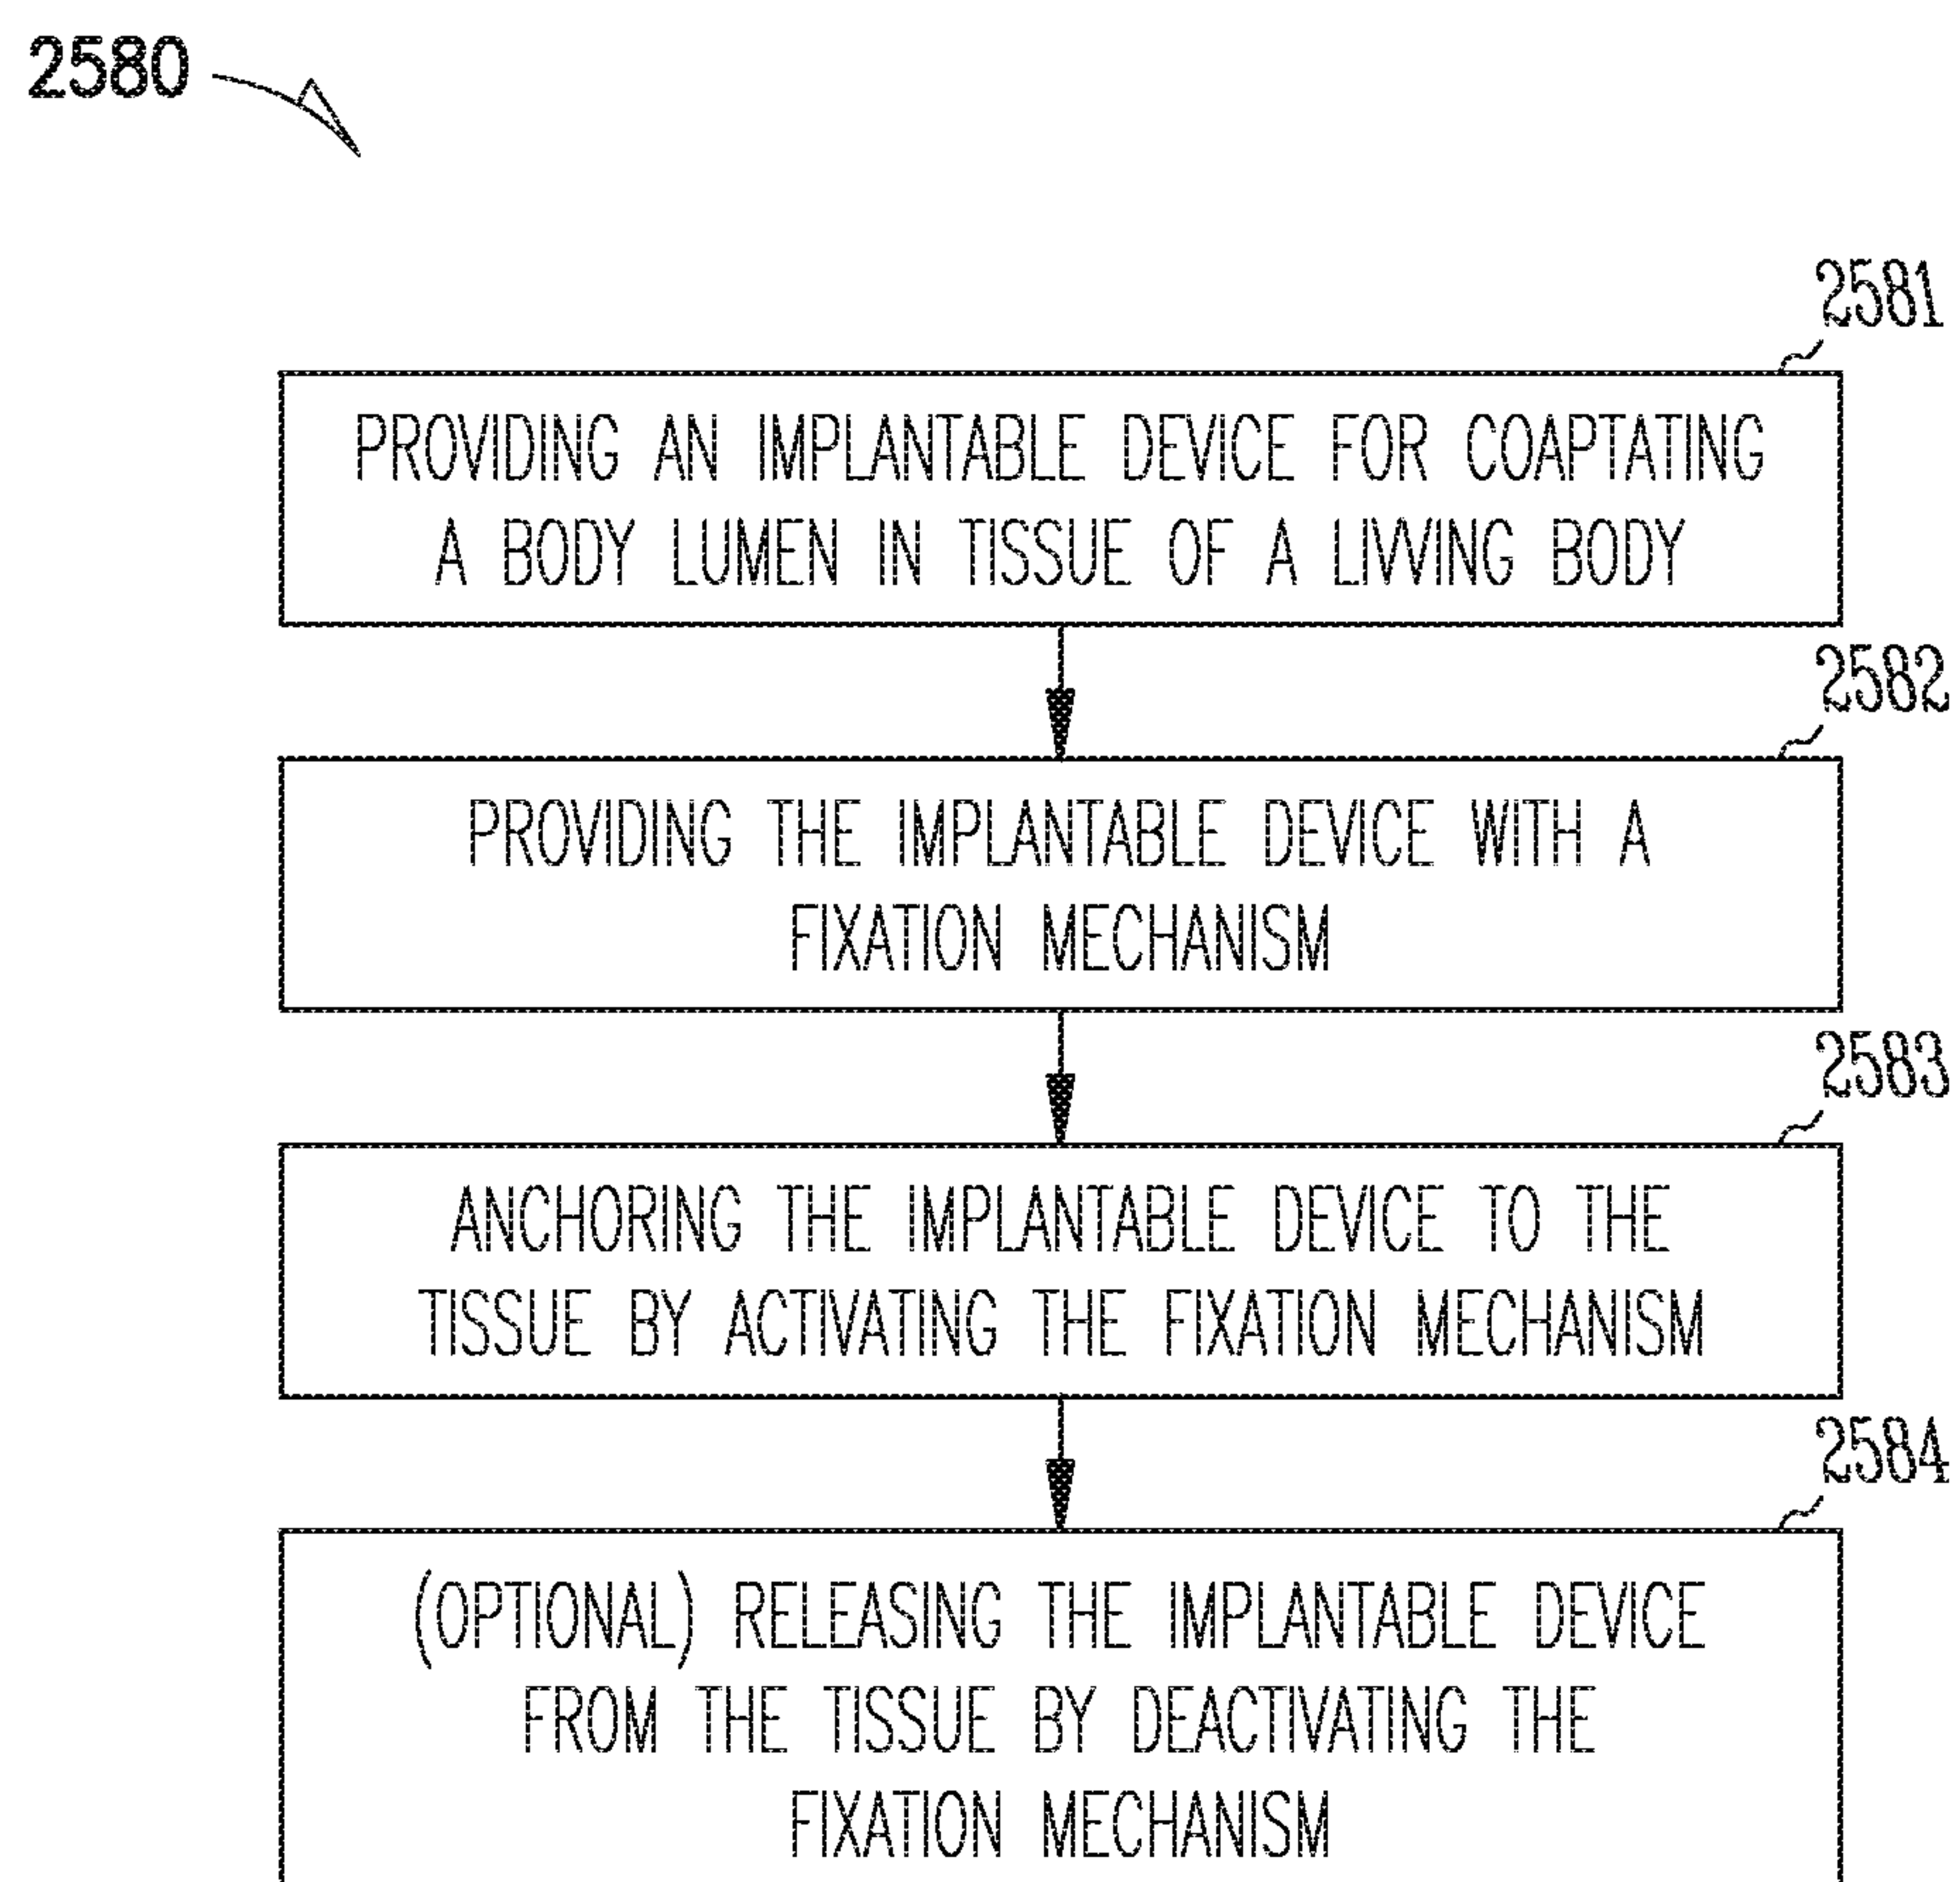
2580

2581

PROVIDING AN IMPLANTABLE DEVICE FOR COAPTATING A BODY LUMEN IN TISSUE OF A LIVING BODY

2582

PROVIDING THE IMPLANTABLE DEVICE WITH A FIXATION MECHANISM

2583

ANCHORING THE IMPLANTABLE DEVICE TO THE TISSUE BY ACTIVATING THE FIXATION MECHANISM

2584

(OPTIONAL) RELEASING THE IMPLANTABLE DEVICE FROM THE TISSUE BY DEACTIVATING THE FIXATION MECHANISM